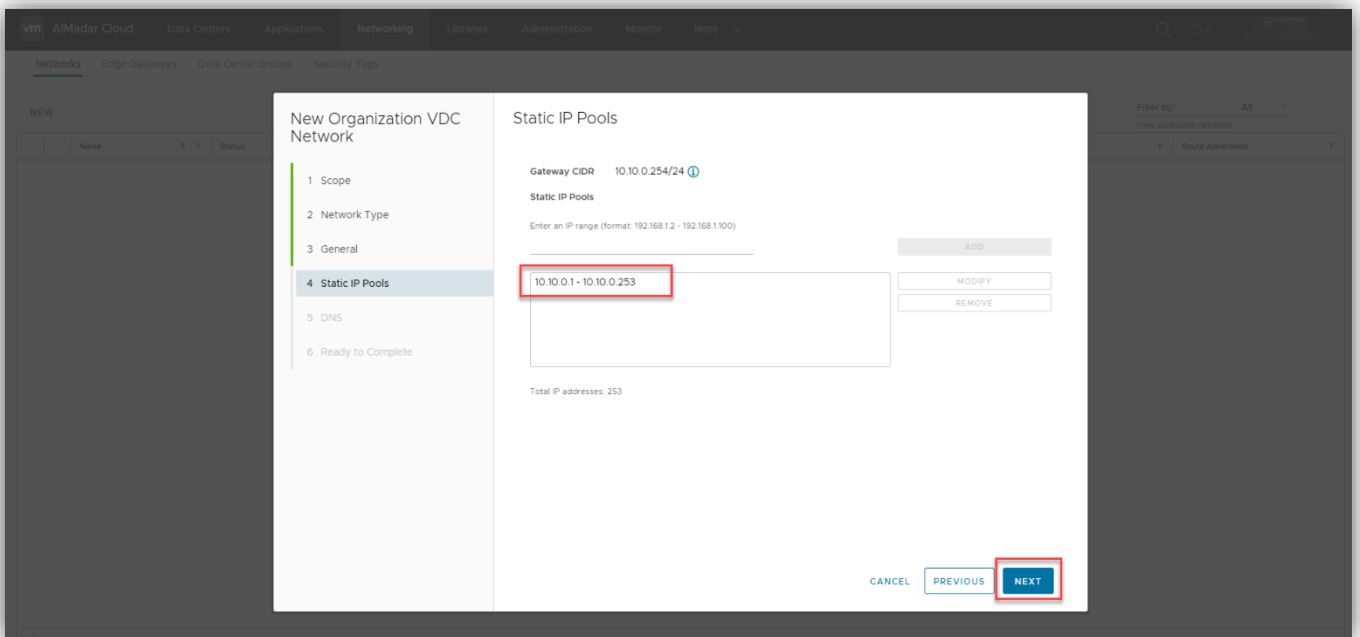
vm AlMadar Cloud Data Centers Applications Networking Libraries Administration Monitor More

Networks Edge Gateways Data Center Groups Security Tags

NEW

Name Status

Filter by: All

View selectable networks

Route Advertised

New Organization VDC Network

1 Scope

2 Network Type

3 General

4 Static IP Pools

5 DNS

6 Ready to Complete

Static IP Pools

Gateway CIDR 10.10.0.254/24

Static IP Pools

Enter an IP range (format: 192.168.1.2 - 192.168.1.100)

ADD

10.10.0.1 - 10.10.0.253

MODIFY

REMOVE

Total IP addresses: 253

CANCEL PREVIOUS NEXT